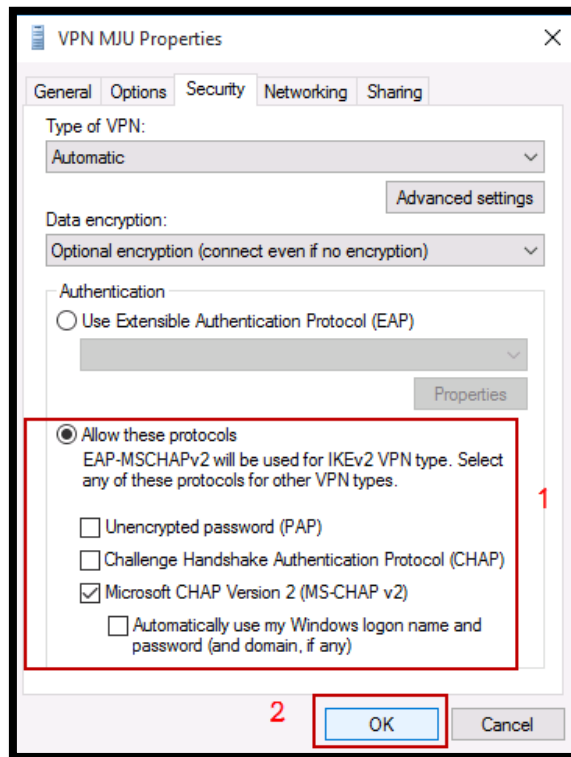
VPN MJU Properties

General | Options | Security | Networking | Sharing

Type of VPN:

Automatic

Advanced settings

Data encryption:

Optional encryption (connect even if no encryption)

Authentication

Use Extensible Authentication Protocol (EAP)

Properties

Allow these protocols

EAP-MSCHAPv2 will be used for IKEv2 VPN type. Select any of these protocols for other VPN types.

Unencrypted password (PAP)

Challenge Handshake Authentication Protocol (CHAP)

Microsoft CHAP Version 2 (MS-CHAP v2)

Automatically use my Windows logon name and password (and domain, if any)

1

2

OK

Cancel